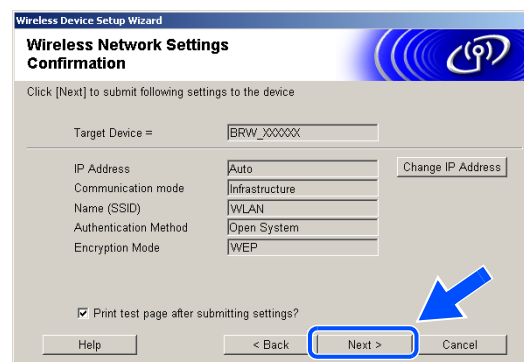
Wireless Device Setup Wizard

Wireless Network Settings Confirmation

Click [Next] to submit following settings to the device

| | |
|---|---|
| Target Device = | BRW_XXXXXX |

| | | |
|---|---|---|
| IP Address | Auto | Change IP Address |
| Communication mode | Infrastructure | |
| Name (SSID) | WLAN | |
| Authentication Method | Open System | |
| Encryption Mode | WEP | |

☑ Print test page after submitting settings?

Help    < Back    Next >    Cancel